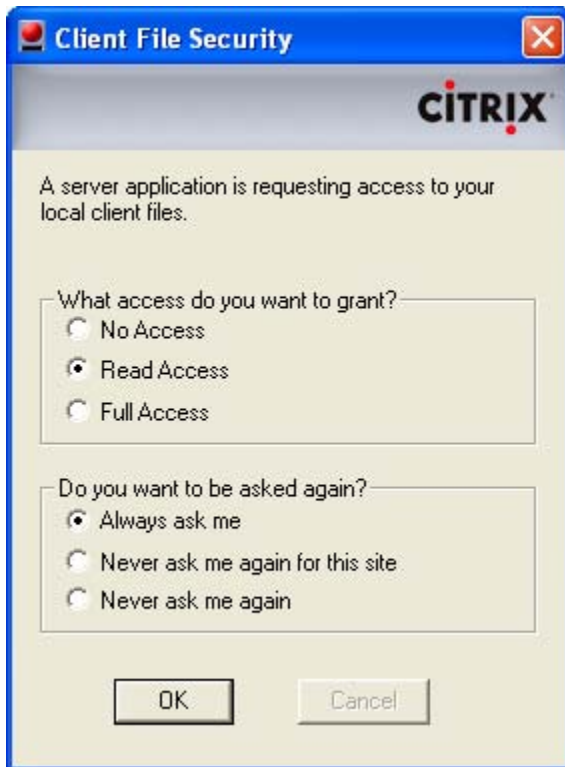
Client File Security

CITRIX

A server application is requesting access to your local client files.

What access do you want to grant?
No Access
Read Access
Full Access

Do you want to be asked again?
Always ask me
Never ask me again for this site
Never ask me again

OK
Cancel